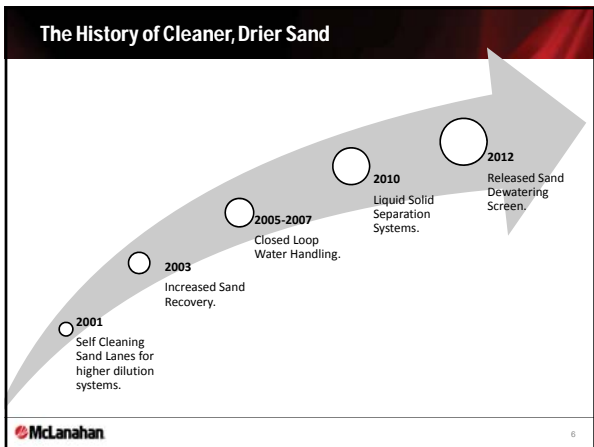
The History of Cleaner, Drier Sand

2001
Self Cleaning Sand Lanes for higher dilution systems.

2003
Increased Sand Recovery.

2005-2007
Closed Loop Water Handling.

2010
Liquid Solid Separation Systems.

2012
Released Sand Dewatering Screen.

McLanahan

6